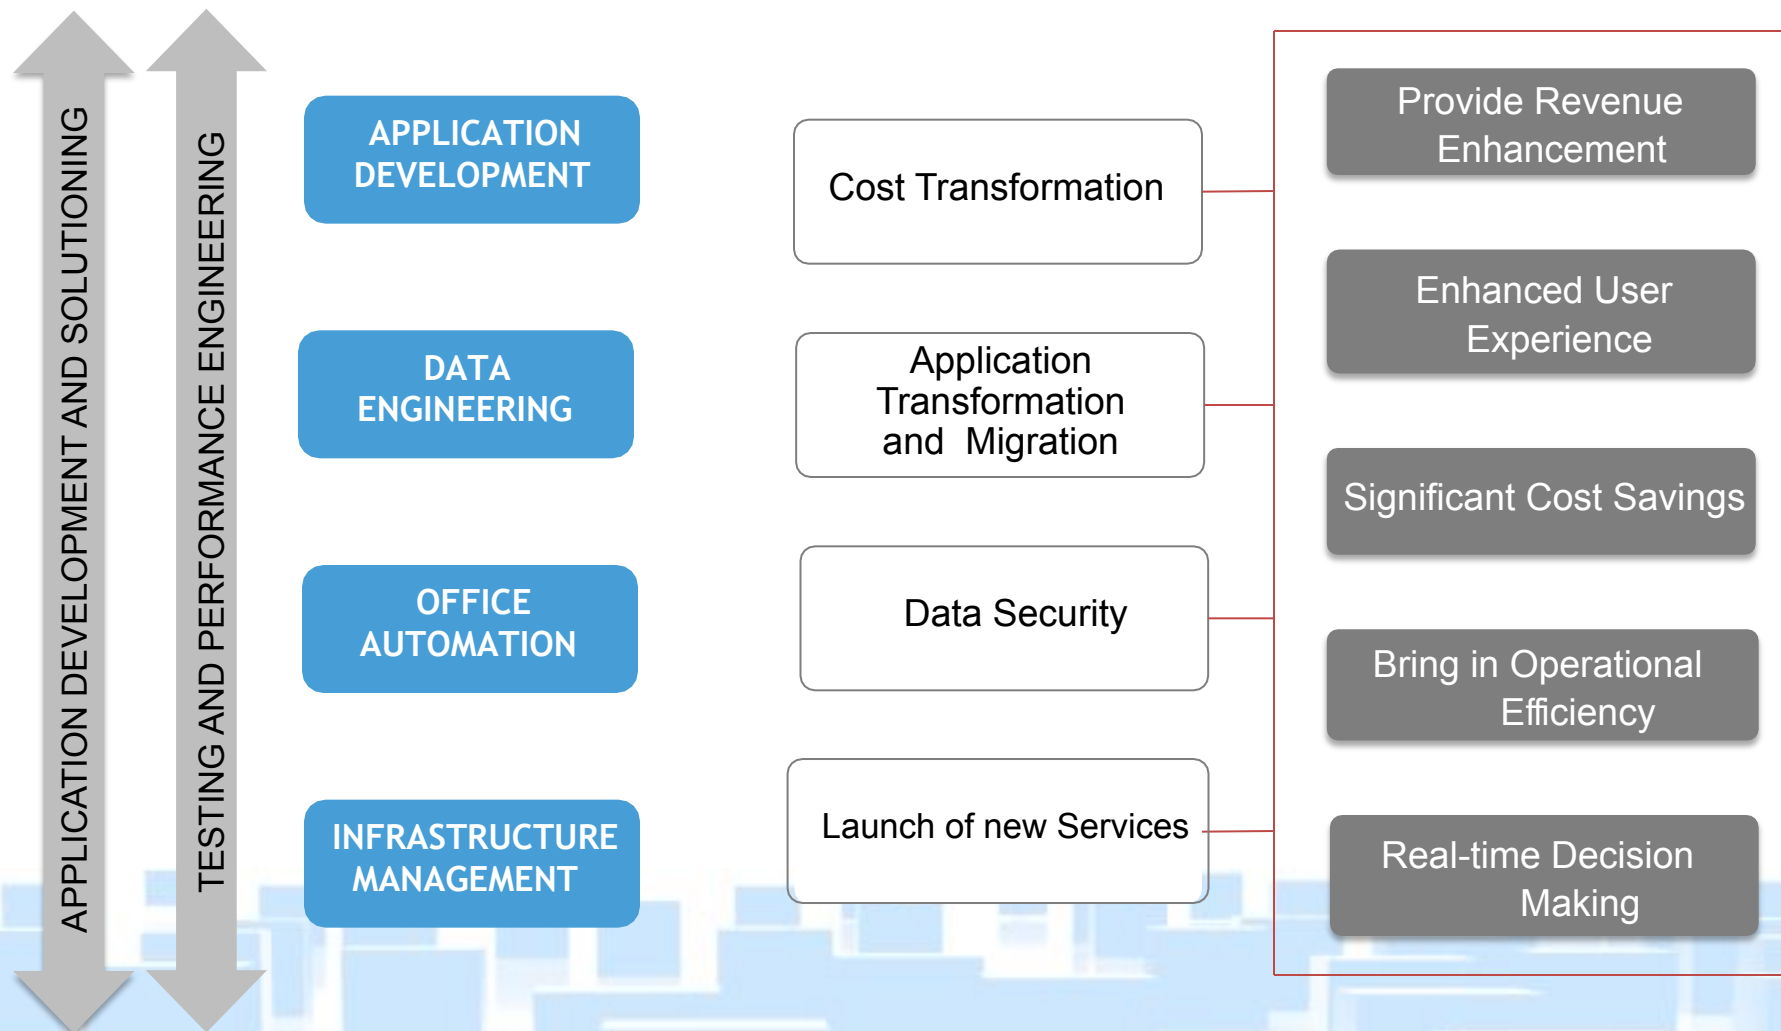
APPLICATION DEVELOPMENT AND SOLUTIONING

TESTING AND PERFORMANCE ENGINEERING

APPLICATION DEVELOPMENT

DATA ENGINEERING

OFFICE AUTOMATION

INFRASTRUCTURE MANAGEMENT

Cost Transformation

Application Transformation and Migration

Data Security

Launch of new Services

Provide Revenue Enhancement

Enhanced User Experience

Significant Cost Savings

Bring in Operational Efficiency

Real-time Decision Making